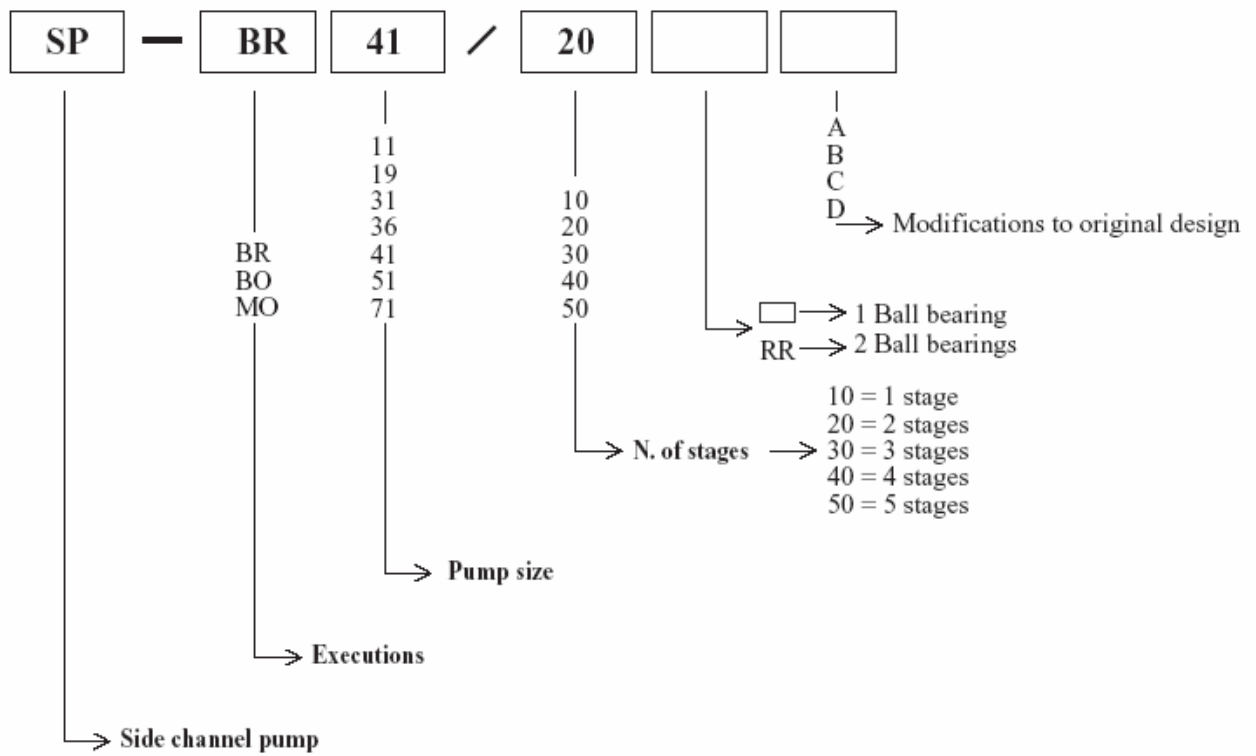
SP – BR 41 / 20

A
B
C
D
Modifications to original design

11
19
31
36
41
51
71

BR
BO
MO

10
20
30
40
50

1 Ball bearing
RR 2 Ball bearings

10 = 1 stage
20 = 2 stages
30 = 3 stages
40 = 4 stages
50 = 5 stages

N. of stages

Pump size

Executions

Side channel pump